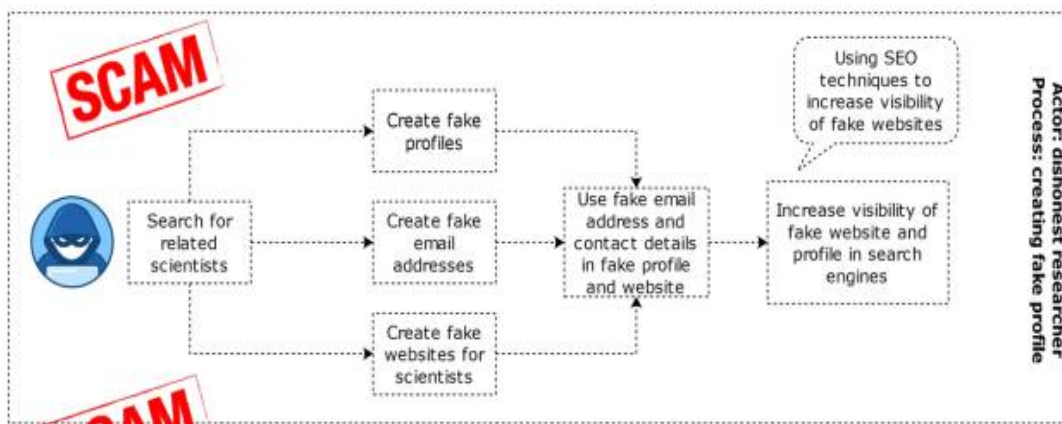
SCAM

Search for related scientists

Create fake profiles

Create fake email addresses

Create fake websites for scientists

Use fake email address and contact details in fake profile and website

Using SEO techniques to increase visibility of fake websites

Increase visibility of fake website and profile in search engines

Actor: dishonest researcher
Process: creating fake profile

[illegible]